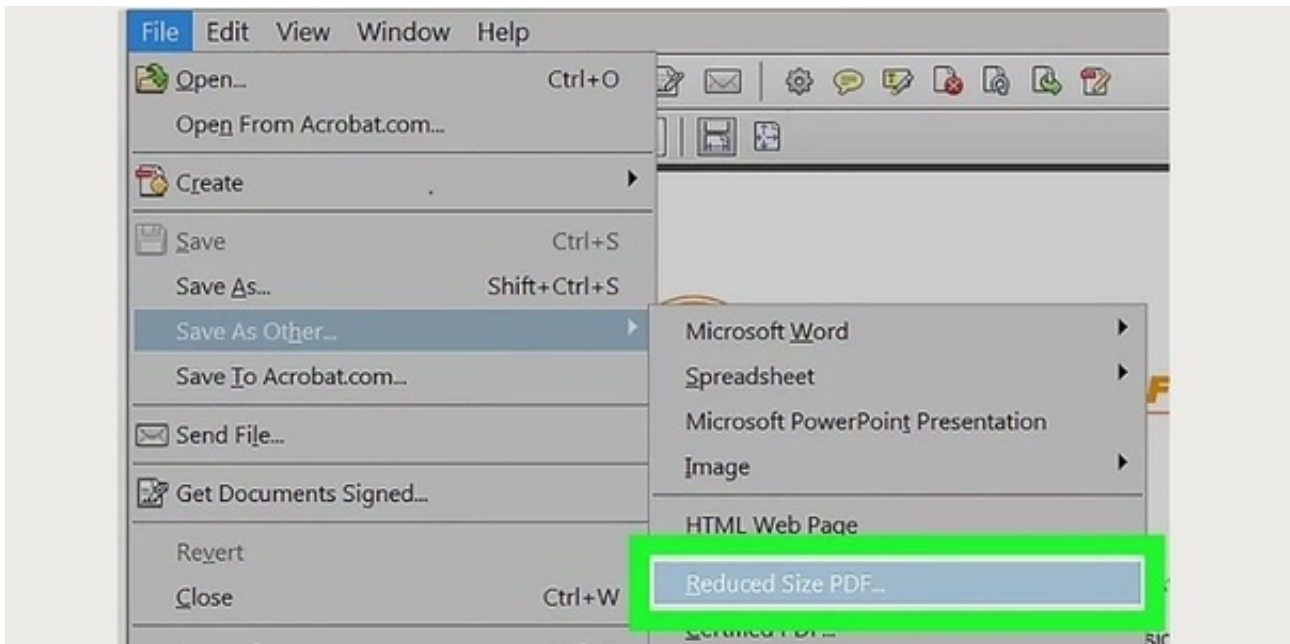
File Edit View Window Help

Open... Ctrl+O
Open From Acrobat.com...

Create

Save Ctrl+S
Save As... Shift+Ctrl+S
Save As Other...
Save To Acrobat.com...

Send File...

Get Documents Signed...

Revert
Close Ctrl+W

Microsoft Word
Spreadsheet
Microsoft PowerPoint Presentation
Image

HTML Web Page

Reduced Size PDF...
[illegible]